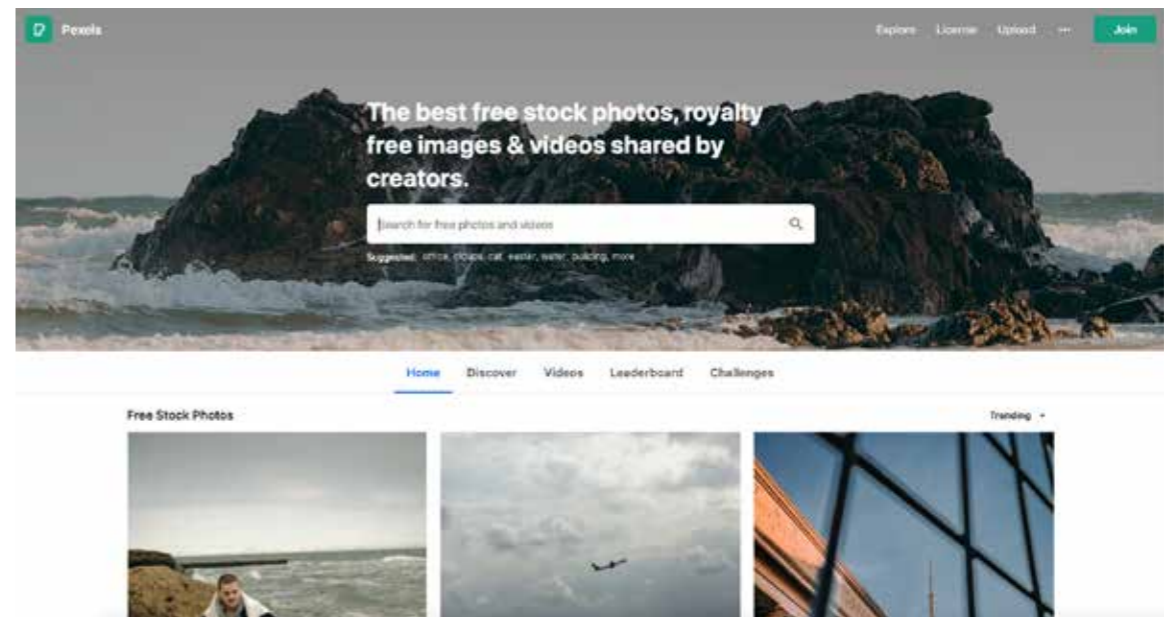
Pexels

Explore License Upload ··· Join

The best free stock photos, royalty free images & videos shared by creators.

Search for free photos and videos

Suggested: office, clouds, cat, easter, water, building, more

Home Discover Videos Leaderboard Challenges

Free Stock Photos

Trending